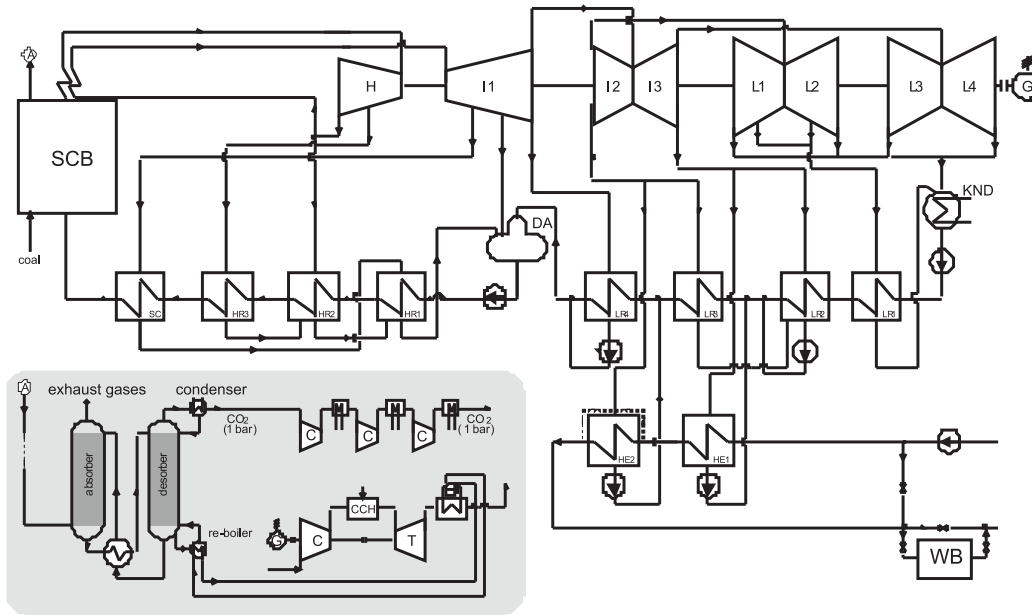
A

SCB

coal

H

I1

I2

I3

L1

L2

L3

L4

G

KND

DA

SC

HR3

HR2

HR1

LR4

LR3

LR2

LR1

HE2

HE1

WB

A

exhaust gases

condenser

absorber

desorber

$CO_2$ (1 bar)

C

C

C

$CO_2$ (1 bar)

re-boiler

CCH

G

C

T